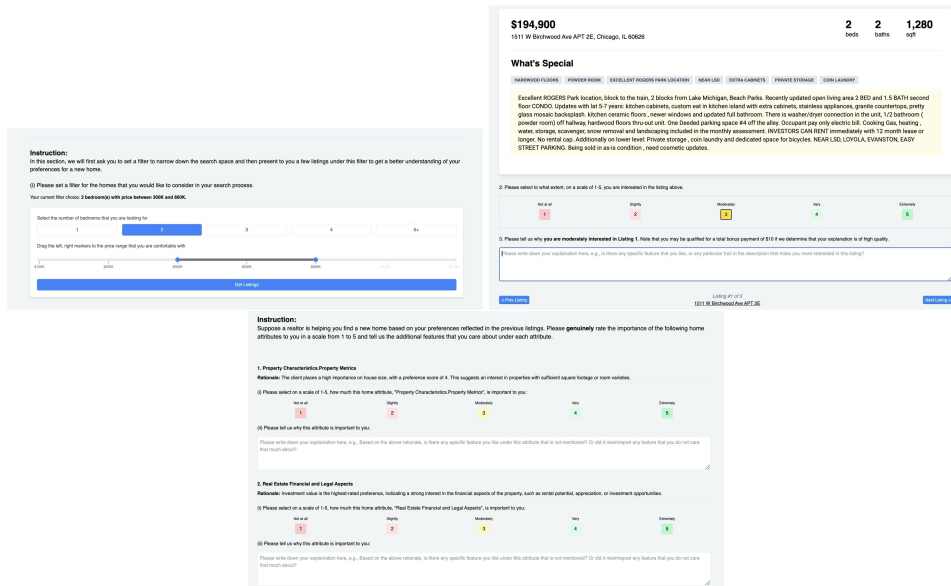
Instruction:
In this section, we will first ask you to set a filter to narrow down the search space and then present to you a few listings under this filter to get a better understanding of your preferences for a new home.

(i) Please set a filter for the homes that you would like to consider in your search process.

Your current filter choice: 2 bedroom(s) with price between 300K and 800K.

Select the number of bedrooms that you are looking for

1 2 3 4 5+

Drag the left, right markers to the price range that you are comfortable with

$100K $200K $300K $400K $500K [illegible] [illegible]

Get Listings

$194,900
1511 W Birchwood Ave APT 2E, Chicago, IL 60626

2 beds 2 baths 1,280 sqft

What's Special

HARDWOOD FLOORS POWDER ROOM EXCELLENT ROGERS PARK LOCATION NEAR LSD EXTRA CABINETS PRIVATE STORAGE COIN LAUNDRY

Excellent ROGERS Park location, block to the train, 2 blocks from Lake Michigan, Beach Parks. Recently updated open living area 2 BED and 1.5 BATH second floor CONDO. Updates with lat 5-7 years: kitchen cabinets, custom eat in kitchen island with extra cabinets, stainless appliances, granite countertops, pretty glass mosaic backsplash. kitchen ceramic floors , newer windows and updated full bathroom. There is washer/dryer connection in the unit, 1/2 bathroom ( powder room) off hallway, hardwood floors thru-out unit. One Deeded parking space #4 off the alley. Occupant pay only electric bill. Cooking Gas, heating , water, storage, scavenger, snow removal and landscaping included in the monthly assessment. INVESTORS CAN RENT immediately with 12 month lease or longer. No rental cap. Additionally on lower level: Private storage , coin laundry and dedicated space for bicycles. NEAR LSD, LOYOLA, EVANSTON, EASY STREET PARKING. Being sold in as-is condition , need cosmetic updates.

2. Please select to what extent, on a scale of 1-5, you are interested in the listing above.

Not at all 1 Slightly 2 Moderately 3 Very 4 Extremely 5

3. Please tell us why you are moderately interested in Listing 1. Note that you may be qualified for a total bonus payment of $10 if we determine that your explanation is of high quality.

Please write down your explanation here, e.g., is there any specific feature that you like, or any particular trait in the description that make you more interested in this listing?

« Prev Listing Listing #1 of 5 1511 W Birchwood Ave APT 2E Next Listing »

Instruction:
Suppose a realtor is helping you find a new home based on your preferences reflected in the previous listings. Please genuinely rate the importance of the following home attributes to you in a scale from 1 to 5 and tell us the additional features that you care about under each attribute.

1. Property Characteristics.Property Metrics
Rationale: The client places a high importance on house size, with a preference score of 4. This suggests an interest in properties with sufficient square footage or room varieties.

(i) Please select on a scale of 1-5, how much this home attribute, "Property Characteristics.Property Metrics", is important to you:

Not at all 1 Slightly 2 Moderately 3 Very 4 Extremely 5

(ii) Please tell us why this attribute is important to you:

Please write down your explanation here, e.g., Based on the above rationale, is there any specific feature you like under this attribute that is not mentioned? Or did it misinterpret any feature that you do not care that much about?

2. Real Estate Financial and Legal Aspects
Rationale: Investment value is the highest-rated preference, indicating a strong interest in the financial aspects of the property, such as rental potential, appreciation, or investment opportunities.

(i) Please select on a scale of 1-5, how much this home attribute, "Real Estate Financial and Legal Aspects", is important to you:

Not at all 1 Slightly 2 Moderately 3 Very 4 Extremely 5

(ii) Please tell us why this attribute is important to you:

Please write down your explanation here, e.g., Based on the above rationale, is there any specific feature you like under this attribute that is not mentioned? Or did it misinterpret any feature that you do not care that much about?